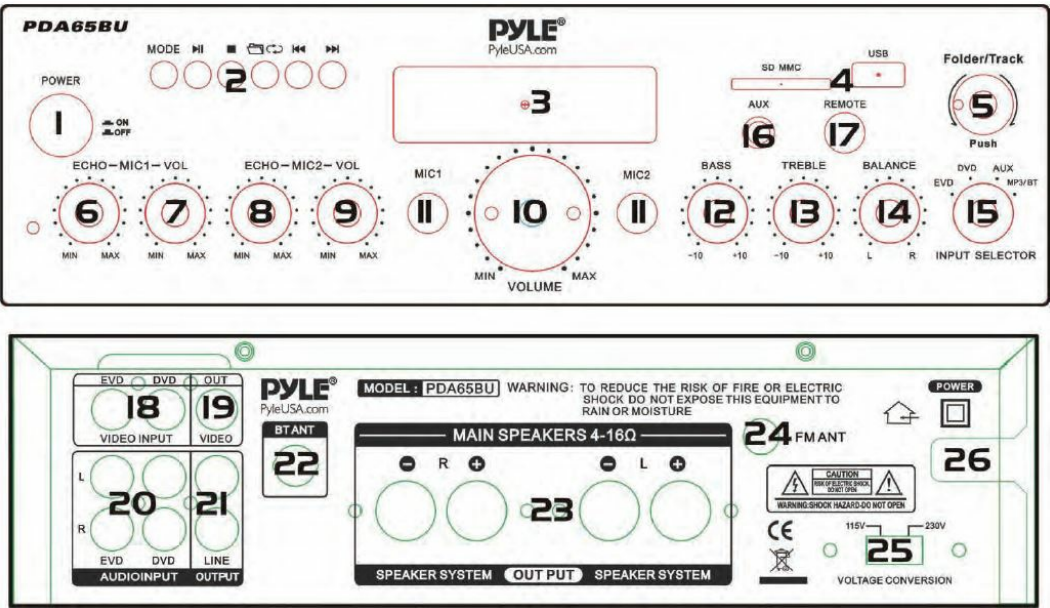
PDA65BU

PYLE®
PyleUSA.com

MODE ▶II ■ 

POWER

1

ON
OFF

2

3

SD MMC

USB

4

Folder/Track

5

Push

AUX

16

REMOTE

17

ECHO — MIC1 — VOL

ECHO — MIC2 — VOL

6 7 8 9

MIN MAX MIN MAX MIN MAX MIN MAX

MIC1

11

10

MIC2

11

MIN VOLUME MAX

BASS

12

-10 +10

TREBLE

13

-10 +10

BALANCE

14

L R

EVD DVD AUX MP3/BT

15

INPUT SELECTOR

EVD DVD OUT

18

19

VIDEO INPUT VIDEO

PYLE®
PyleUSA.com

BT ANT

22

MODEL : PDA65BU WARNING: TO REDUCE THE RISK OF FIRE OR ELECTRIC SHOCK DO NOT EXPOSE THIS EQUIPMENT TO RAIN OR MOISTURE

MAIN SPEAKERS 4-16Ω

24 FM ANT

POWER

26

L

20

21

R

EVD DVD LINE

AUDIOINPUT OUTPUT

R

23

L

CAUTION
RISK OF ELECTRIC SHOCK DO NOT OPEN

WARNING:SHOCK HAZARD-DO NOT OPEN

CE

115V 230V

25

VOLTAGE CONVERSION

SPEAKER SYSTEM OUT PUT SPEAKER SYSTEM